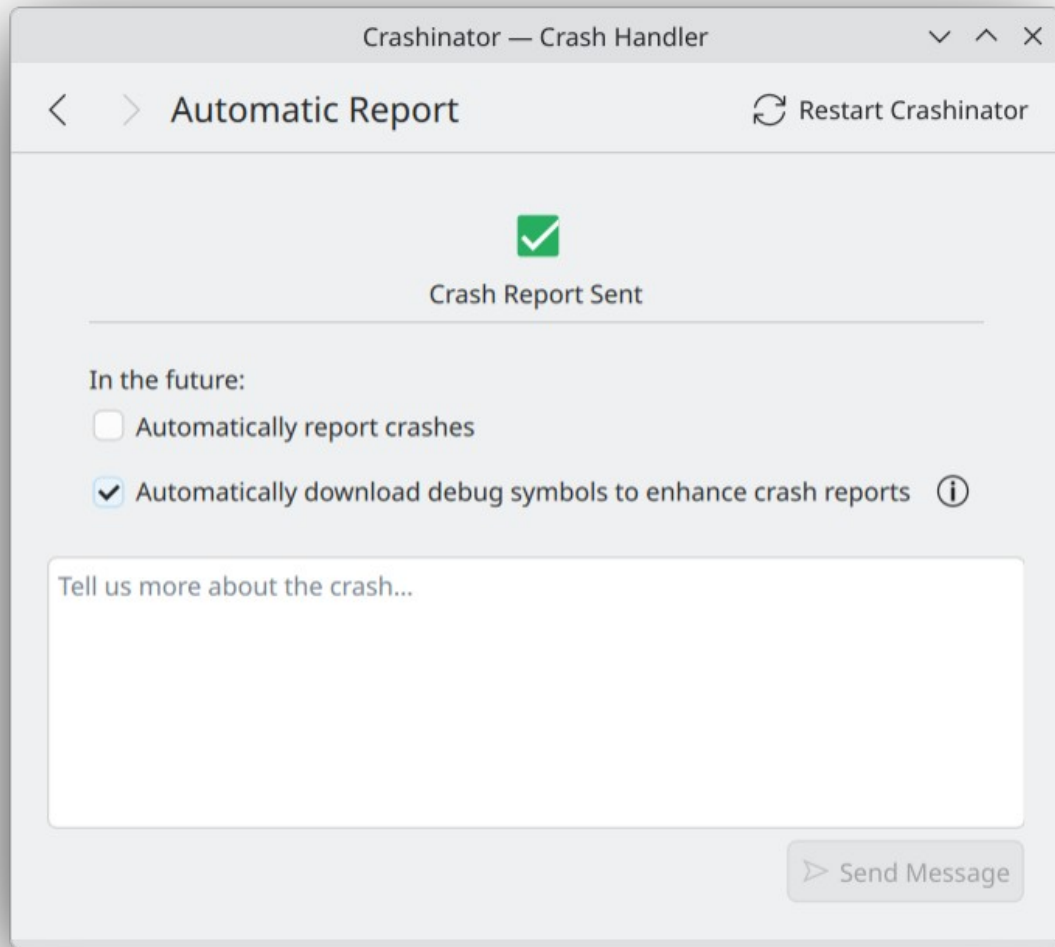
Crashinator — Crash Handler

Automatic Report

Restart Crashinator

Crash Report Sent

In the future:

Automatically report crashes

Automatically download debug symbols to enhance crash reports

Tell us more about the crash...

Send Message